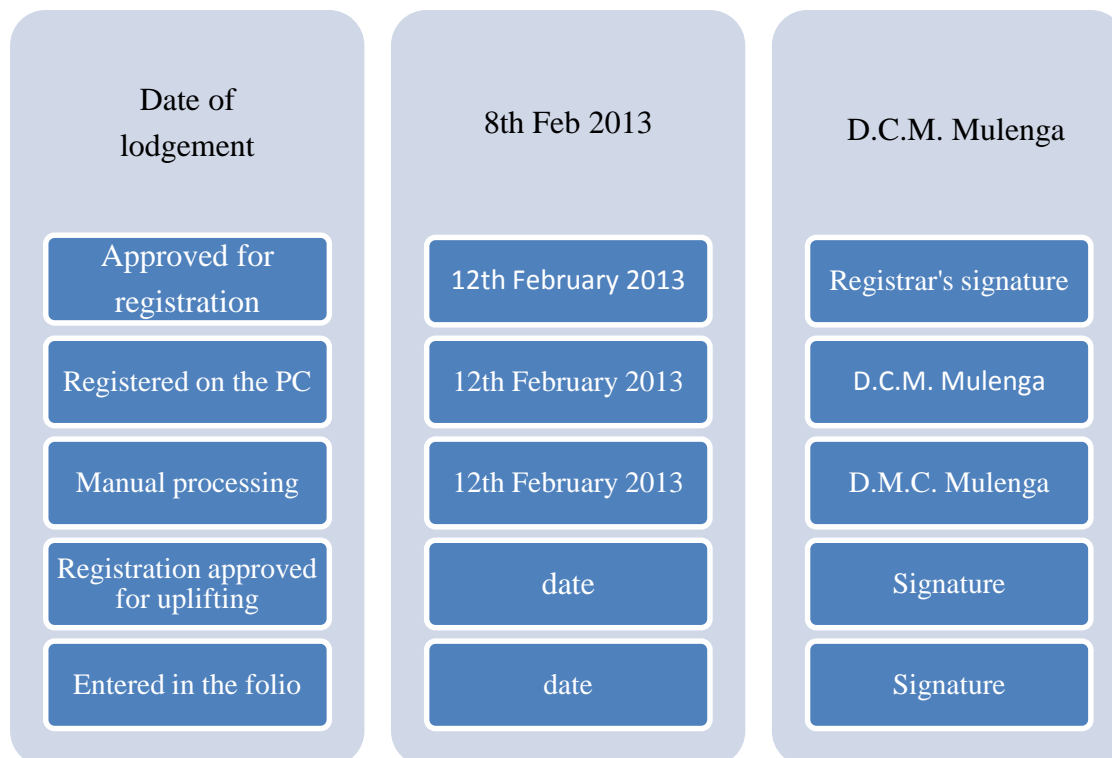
Date of lodgement

Approved for registration

Registered on the PC

Manual processing

Registration approved for uplifting

Entered in the folio

8th Feb 2013

12th February 2013

12th February 2013

12th February 2013

date

date

D.C.M. Mulenga

Registrar's signature

D.C.M. Mulenga

D.M.C. Mulenga

Signature

Signature